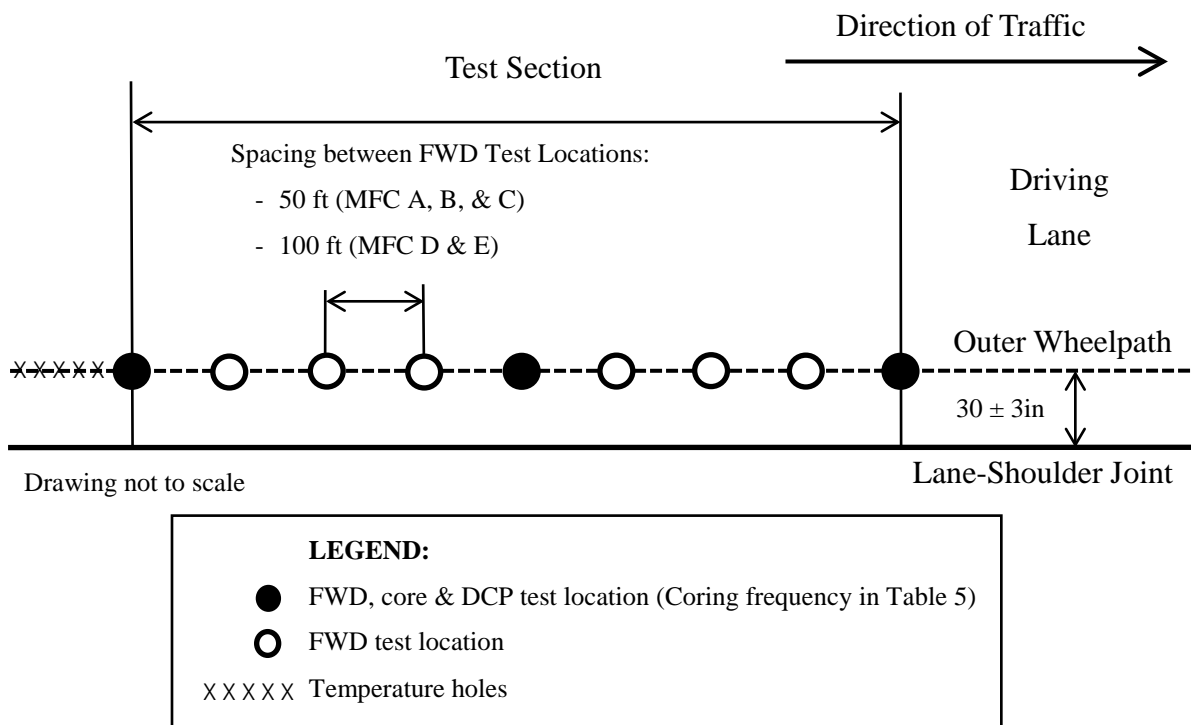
Direction of Traffic

Test Section

Spacing between FWD Test Locations:

- 50 ft (MFC A, B, & C)

- 100 ft (MFC D & E)

Driving Lane

XXXXX

Outer Wheelpath

$30 \pm 3$in

Drawing not to scale

Lane-Shoulder Joint

LEGEND:

FWD, core & DCP test location (Coring frequency in Table 5)

FWD test location

XXXXX Temperature holes